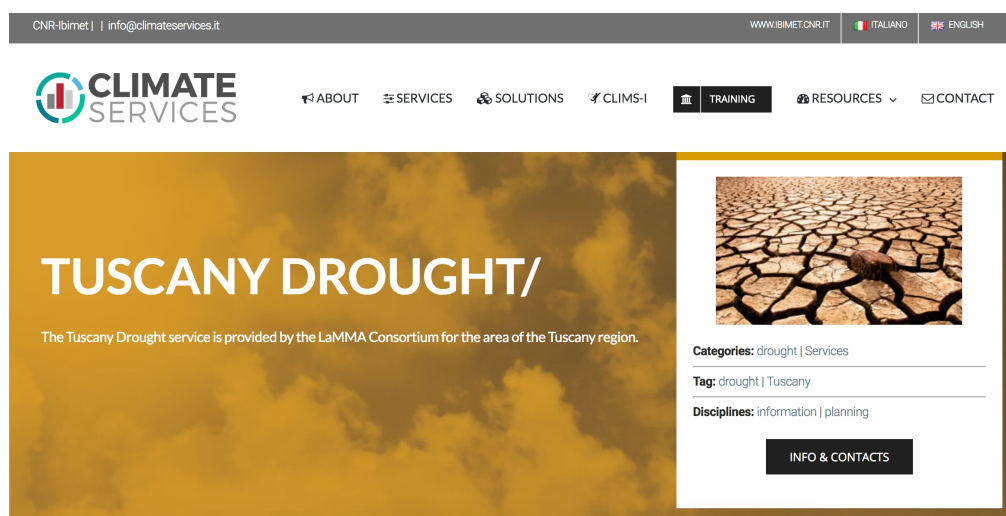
CNR-Ibimet | | info@climateservices.it

WWW.IBIMET.CNR.IT ITALIANO ENGLISH

CLIMATE SERVICES

ABOUT SERVICES SOLUTIONS CLIMS-I TRAINING RESOURCES CONTACT

TUSCANY DROUGHT/

The Tuscany Drought service is provided by the LaMMA Consortium for the area of the Tuscany region.

Categories: drought | Services

Tag: drought | Tuscany

Disciplines: information | planning

INFO & CONTACTS